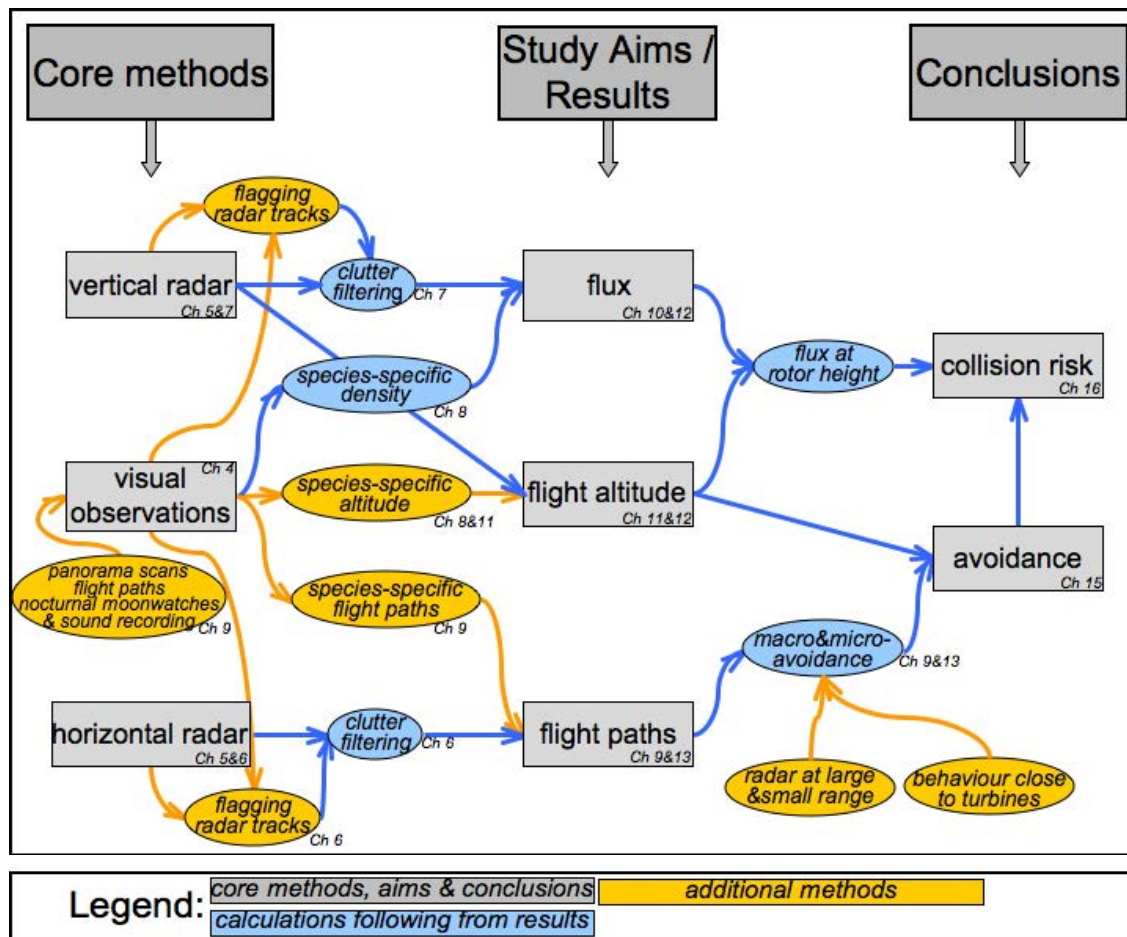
Core methods

Study Aims / Results

Conclusions

flagging radar tracks

vertical radar
Ch 5&7

clutter filtering
Ch 7

flux
Ch 10&12

flux at rotor height

collision risk
Ch 16

species-specific density
Ch 8

visual observations
Ch 4

species-specific altitude
Ch 8&11

flight altitude
Ch 11&12

avoidance
Ch 15

panorama scans flight paths nocturnal moonwatches & sound recording
Ch 9

species-specific flight paths
Ch 9

macro&micro-avoidance
Ch 9&13

horizontal radar
Ch 5&6

clutter filtering
Ch 6

flight paths
Ch 9&13

radar at large &small range

behaviour close to turbines

flagging radar tracks
Ch 6

Legend: core methods, aims & conclusions
additional methods
calculations following from results